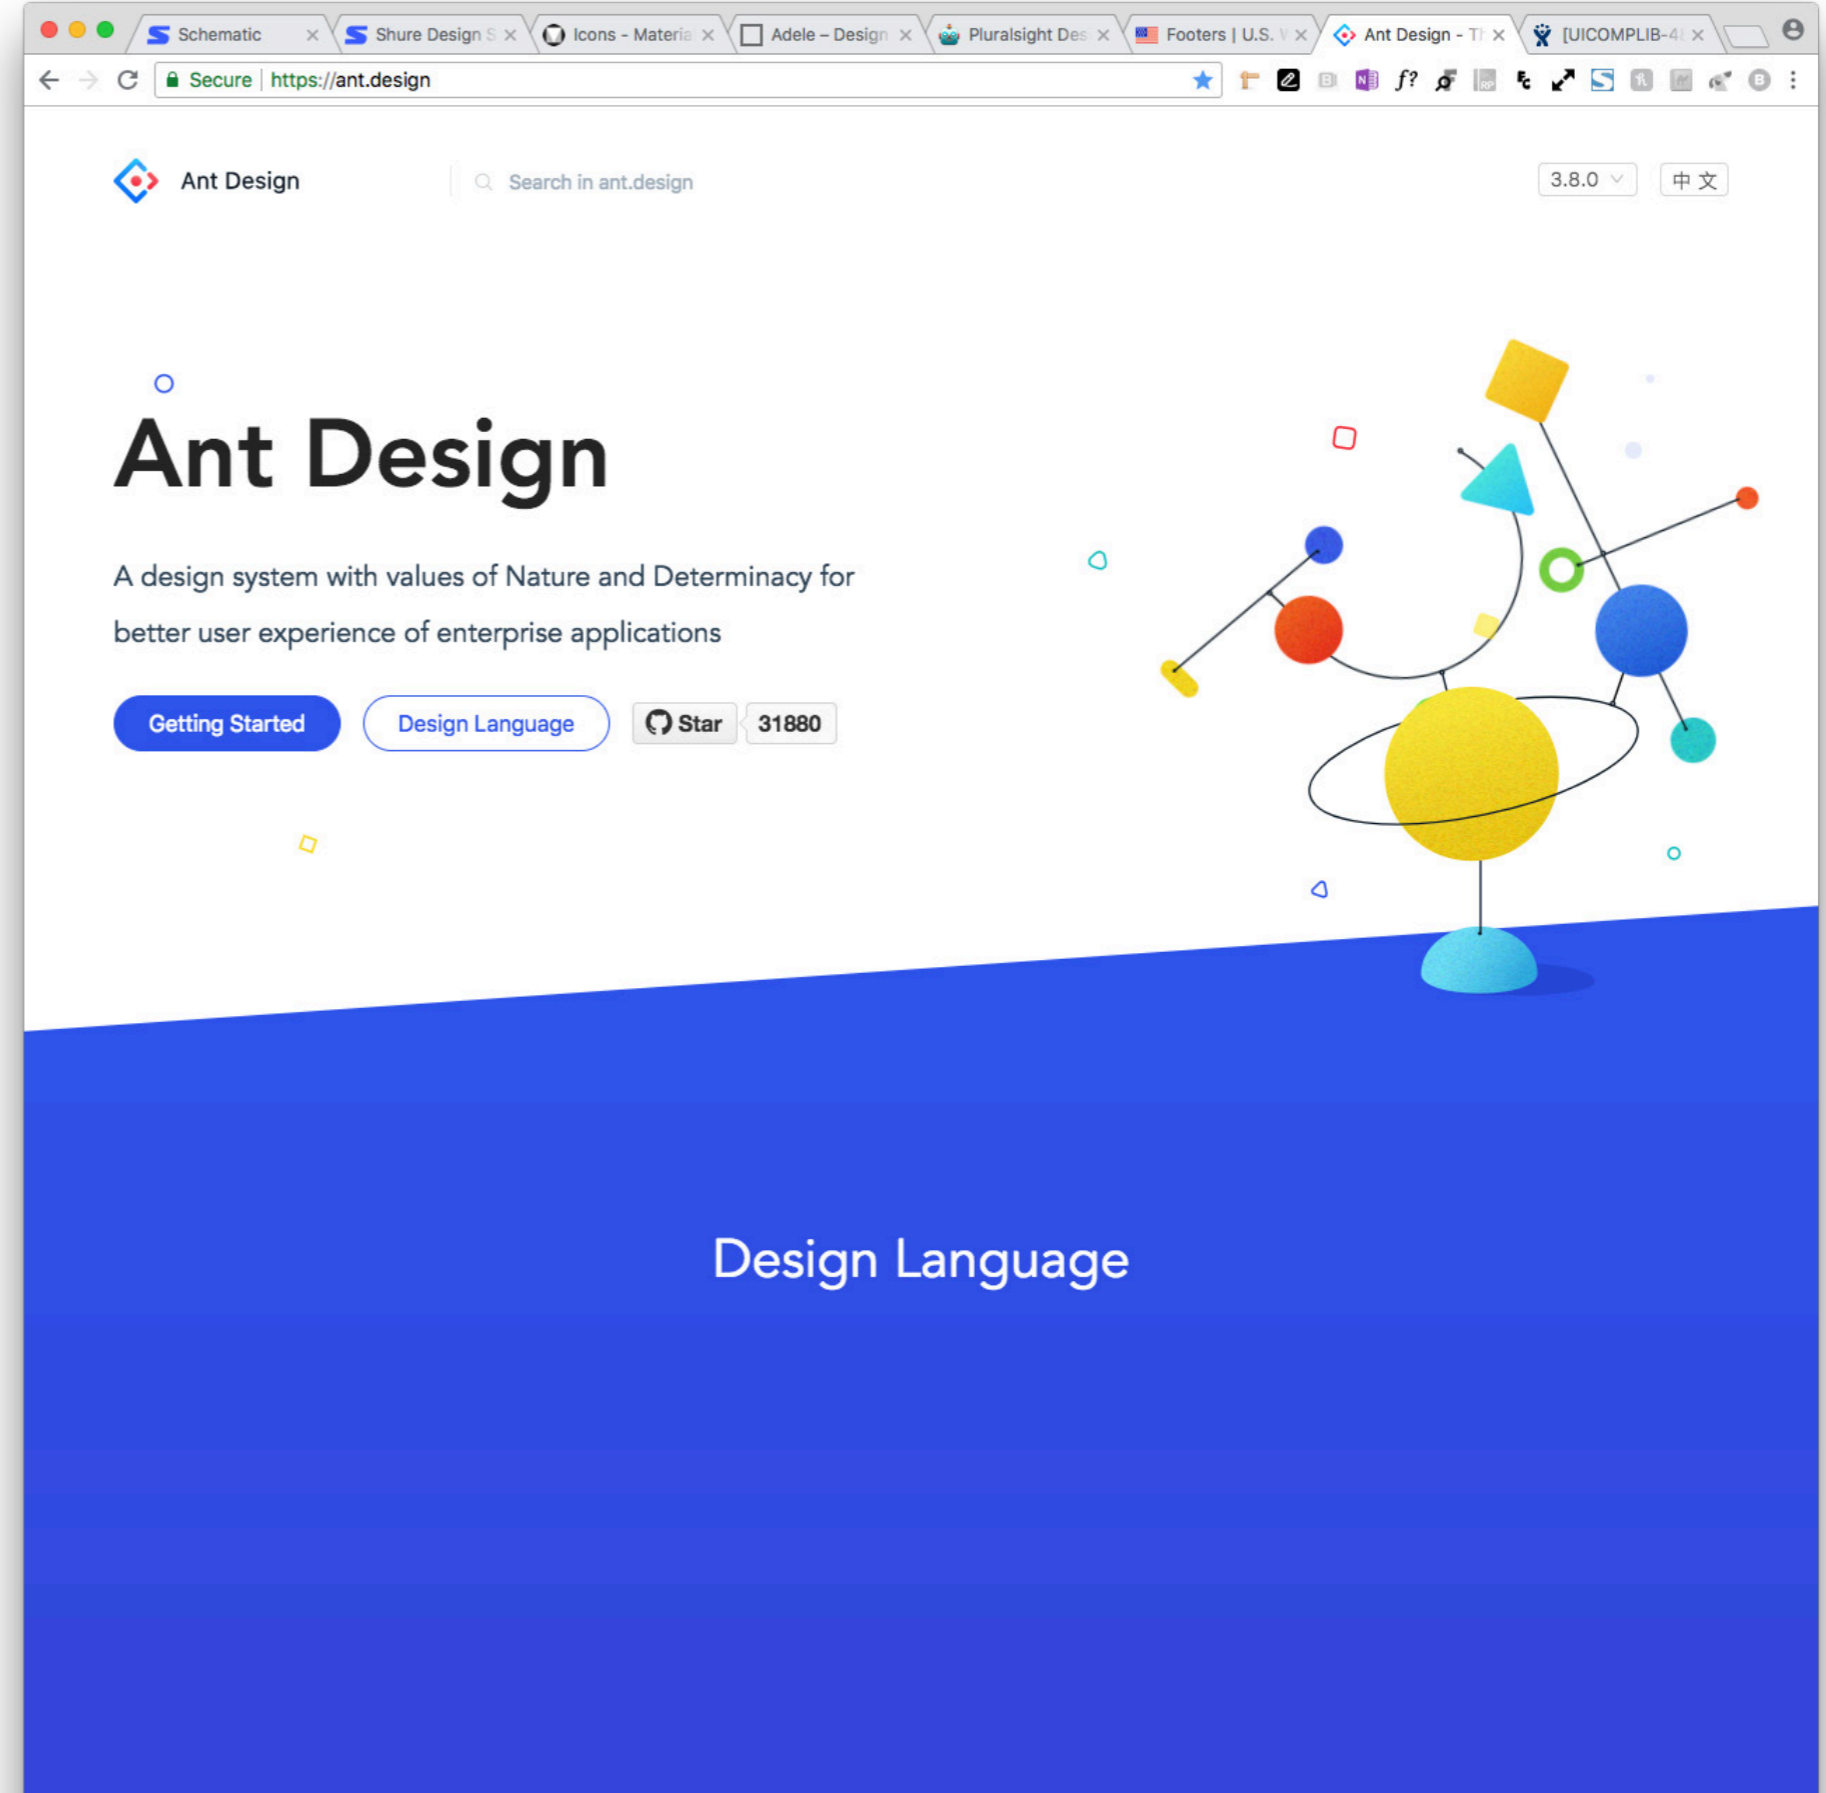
Schematic | Shure Design S | Icons - Materia | Adele – Design | Pluralsight Des | Footers | U.S. | Ant Design - T | [UICOMPLIB-4

Secure | https://ant.design

Ant Design

Search in ant.design

3.8.0

中文

Ant Design

A design system with values of Nature and Determinacy for better user experience of enterprise applications

Getting Started

Design Language

Star 31880

Design Language